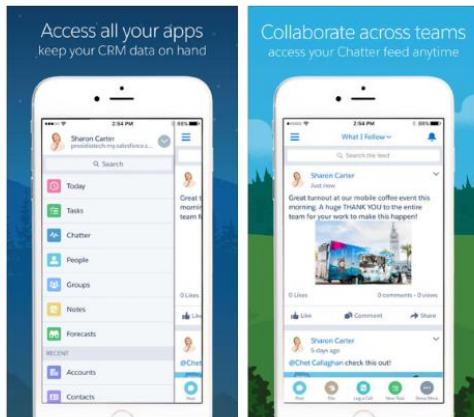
Access all your apps
keep your CRM data on hand

2:54 PM
Sharon Carter
presidiotech.my.salesforce...
Search
Today
Tasks
Chatter
People
Groups
Notes
Forecasts
RECENT
Accounts
Contacts

Great t
morni
team f

0 Likes
Like

@Chet

Collaborate across teams
access your Chatter feed anytime

2:54 PM
What I Follow
Search the feed
Sharon Carter
Just now
Great turnout at our mobile coffee event this morning. A huge THANK YOU to the entire team for your work to make this happen!
0 Likes
0 comments • 0 views
Like
Comment
Share
Sharon Carter
5 days ago
@Chet Callaghan check this out!
Post
File
Log a Call
New Task
Show More